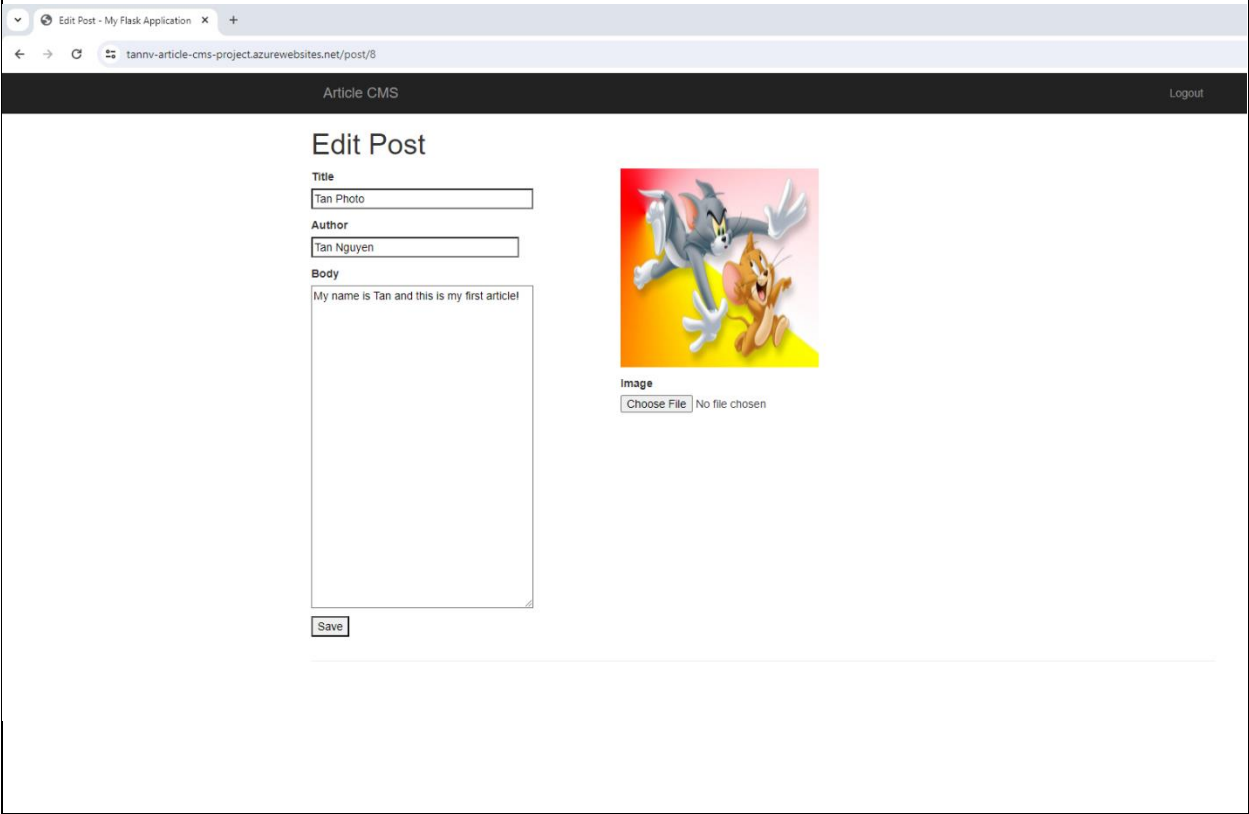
Edit Post - My Flask Application ×

tannv-article-cms-project.azurewebsites.net/post/8

Article CMS

Logout

Edit Post

Title

Tan Photo

Author

Tan Nguyen

Body

My name is Tan and this is my first article!

Save

Image

Choose File No file chosen